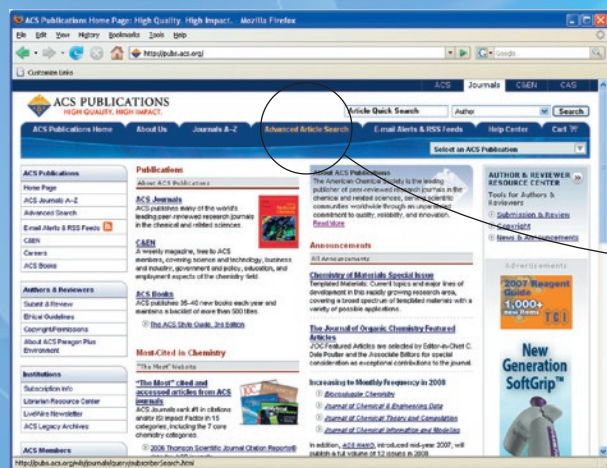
ACS Publications Home Page: High Quality. High Impact. - Mozilla Firefox

File Edit View History Bookmarks Tools Help

http://pubs.acs.org/

Google

Customize Links

ACS | Journals | C&EN | CAS

ACS PUBLICATIONS
HIGH QUALITY. HIGH IMPACT.

Article Quick Search | Author | Search

ACS Publications Home | About Us | Journals A–Z | Advanced Article Search | E-mail Alerts & RSS Feeds | Help Center | Cart

Select an ACS Publication

ACS Publications
Home Page
ACS Journals A–Z
Advanced Search
E-mail Alerts & RSS Feeds
C&EN
Careers
ACS Books

Authors & Reviewers
Submit & Review
Ethical Guidelines
Copyright/Permissions
About ACS Paragon Plus Environment

Institutions
Subscription Info
Librarian Resource Center
LiveWire Newsletter
ACS Legacy Archives

ACS Members

Publications

About ACS Publications

ACS Journals
ACS publishes many of the world's leading peer-reviewed research journals in the chemical and related sciences.

C&EN
A weekly magazine, free to ACS members, covering science and technology, business and industry, government and policy, education, and employment aspects of the chemistry field.

ACS Books
ACS publishes 35–40 new books each year and maintains a backlist of more than 500 titles.

The ACS Style Guide, 3rd Edition

Most-Cited in Chemistry

"The Most" Website

"The Most" cited and accessed articles from ACS journals
ACS Journals rank #1 in citations and/or ISI Impact Factor in 15 categories, including the 7 core chemistry categories.

2006 Thomson Scientific Journal Citation Reports®

About ACS Publications
The American Chemical Society is the leading publisher of peer-reviewed research journals in the chemical and related sciences, serving scientific communities worldwide through an unparalleled commitment to quality, reliability, and innovation.
Read More

Announcements

All Announcements

Chemistry of Materials Special Issue
Templated Materials. Current topics and major lines of development in this rapidly growing research area, covering a broad spectrum of templated materials with a variety of possible applications.

The Journal of Organic Chemistry Featured Articles
JOC Featured Articles are selected by Editor-in-Chief C. Dale Poulter and the Associate Editors for special consideration as exceptional contributions to the journal.

Increasing to Monthly Frequency in 2008
Biomacromolecules
Journal of Chemical & Engineering Data
Journal of Chemical Theory and Computation
Journal of Chemical Information and Modeling

In addition, ACS NANO, introduced mid-year 2007, will publish a full volume of 12 issues in 2008.

AUTHOR & REVIEWER RESOURCE CENTER
Tools for Authors & Reviewers
Submission & Review
Copyright
News & Announcements

Advertisements

2007 Reagent Guide
1,000+ new items
TCI

New Generation SoftGrip™

http://pubs.acs.org/wls/journals/query/subscriberSearch.html